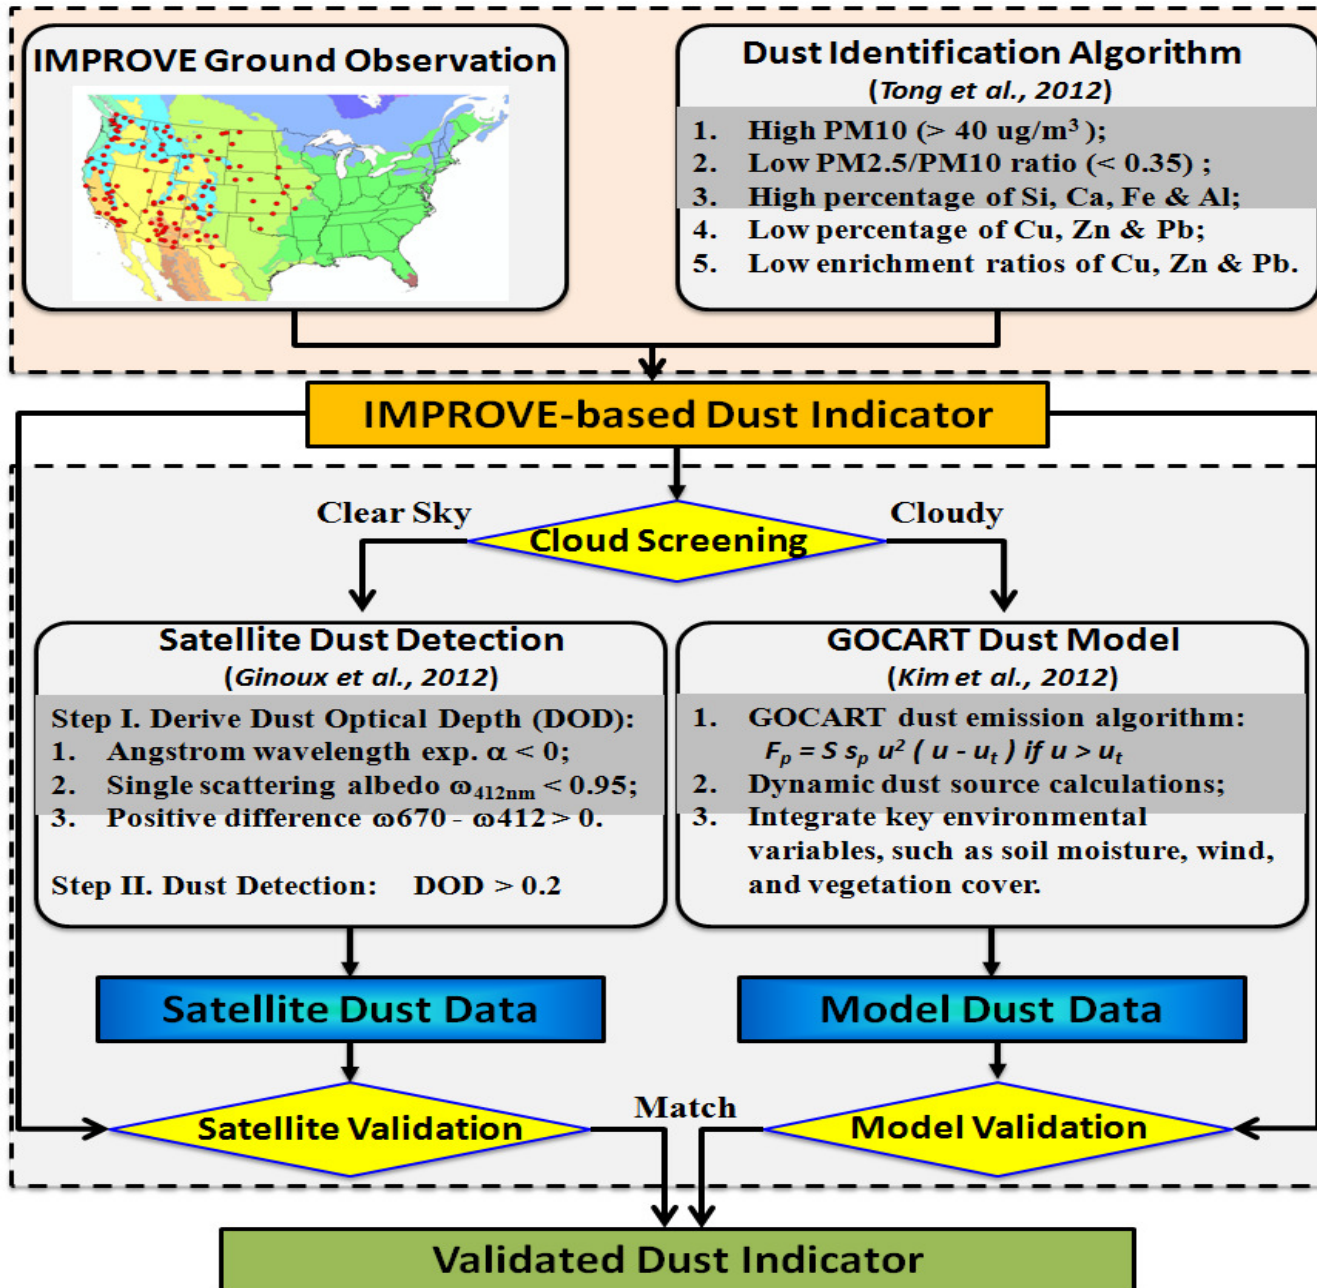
IMPROVE Ground Observation

Dust Identification Algorithm
(*Tong et al., 2012*)
1. High PM10 (> 40 ug/m³);
2. Low PM2.5/PM10 ratio (< 0.35);
3. High percentage of Si, Ca, Fe & Al;
4. Low percentage of Cu, Zn & Pb;
5. Low enrichment ratios of Cu, Zn & Pb.

IMPROVE-based Dust Indicator

Clear Sky
Cloud Screening
Cloudy

Satellite Dust Detection
(*Ginoux et al., 2012*)
Step I. Derive Dust Optical Depth (DOD):
1. Angstrom wavelength exp. α < 0;
2. Single scattering albedo $\omega_{412nm} < 0.95$;
3. Positive difference ω670 - ω412 > 0.

Step II. Dust Detection: DOD > 0.2

GOCART Dust Model
(*Kim et al., 2012*)
1. GOCART dust emission algorithm:
$F_p = S\, s_p\, u^2\, (u - u_t)$ if $u > u_t$
2. Dynamic dust source calculations;
3. Integrate key environmental variables, such as soil moisture, wind, and vegetation cover.

Satellite Dust Data

Model Dust Data

Satellite Validation
Match
Model Validation

Validated Dust Indicator